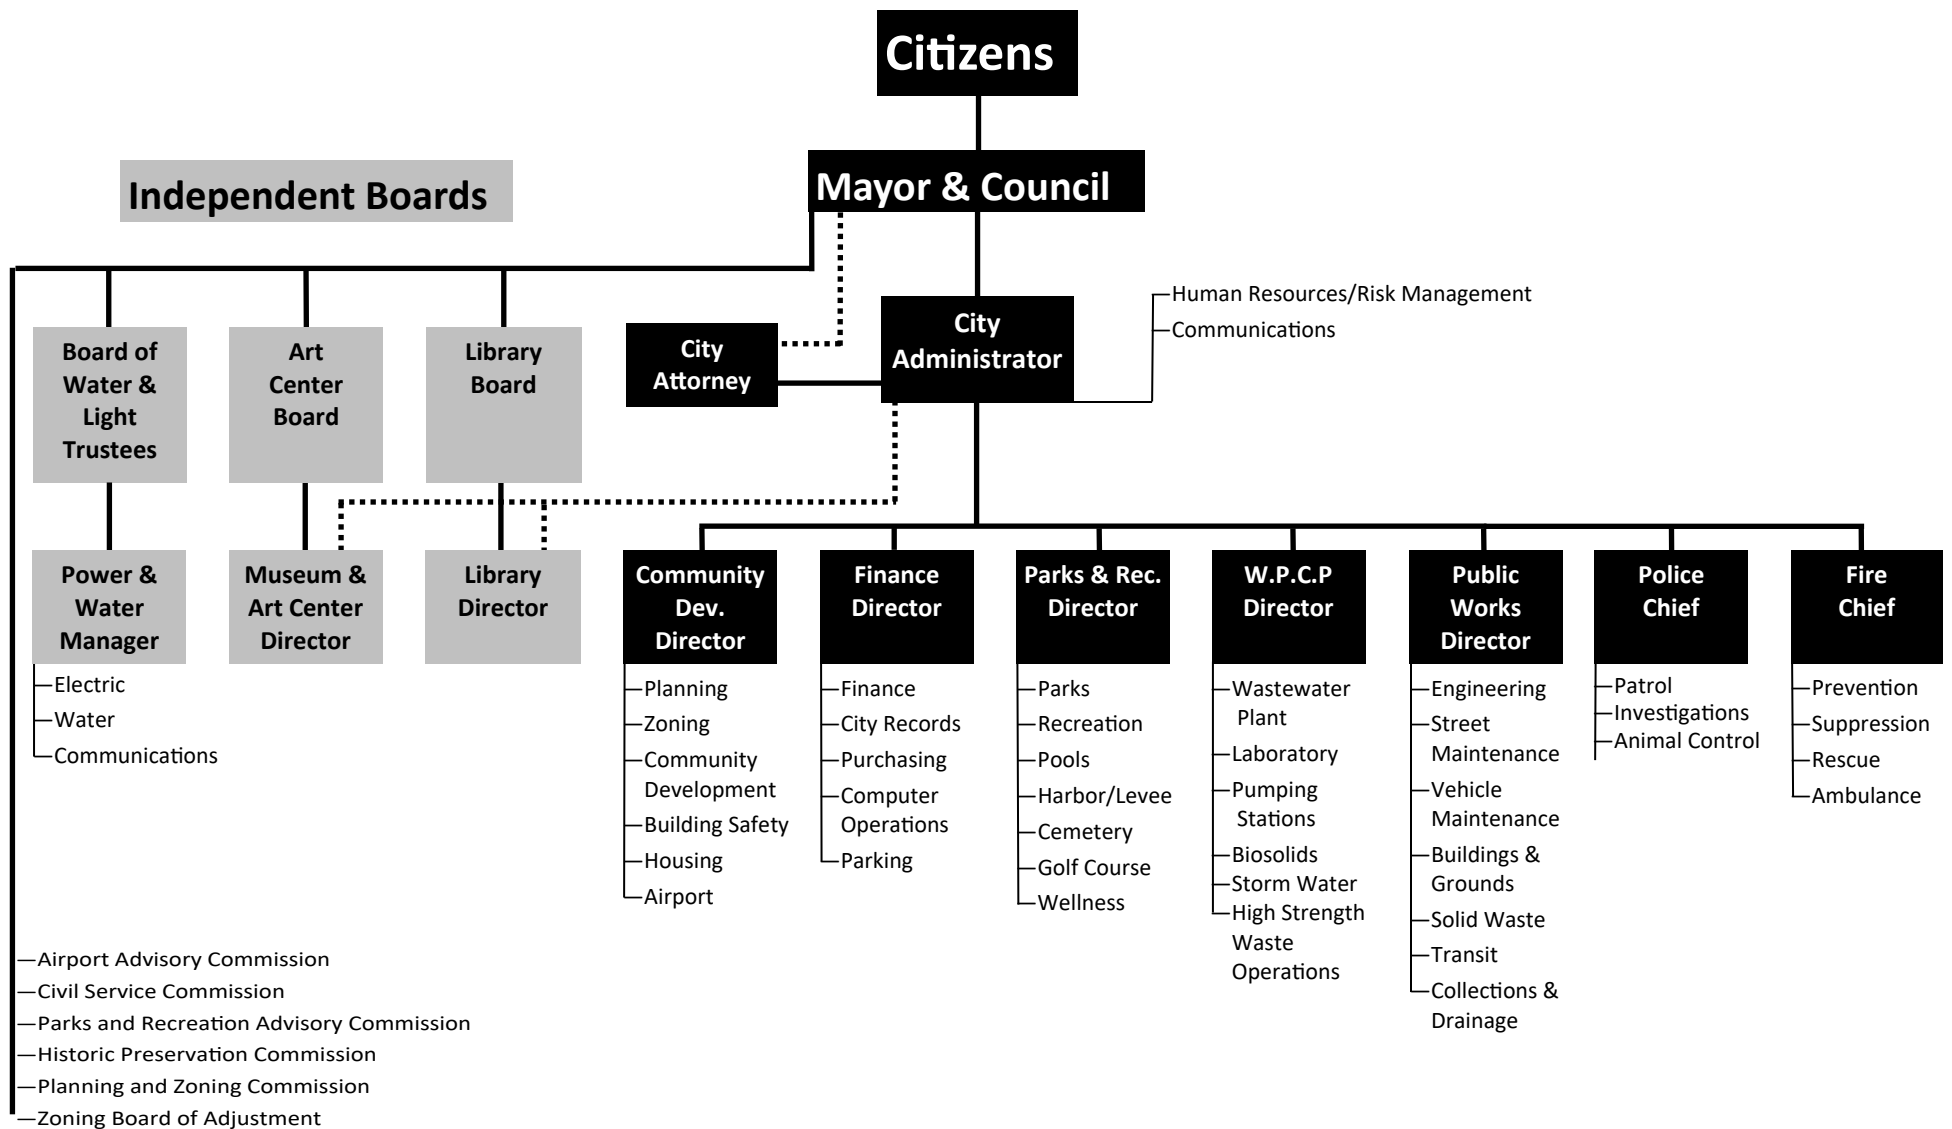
Citizens

Mayor & Council

Independent Boards

City Attorney

City Administrator

Human Resources/Risk Management
Communications

Board of Water & Light Trustees

Art Center Board

Library Board

Power & Water Manager
Electric
Water
Communications

Museum & Art Center Director

Library Director

Community Dev. Director
Planning
Zoning
Community Development
Building Safety
Housing
Airport

Finance Director
Finance
City Records
Purchasing
Computer Operations
Parking

Parks & Rec. Director
Parks
Recreation
Pools
Harbor/Levee
Cemetery
Golf Course
Wellness

W.P.C.P Director
Wastewater Plant
Laboratory
Pumping Stations
Biosolids
Storm Water
High Strength Waste Operations

Public Works Director
Engineering
Street Maintenance
Vehicle Maintenance
Buildings & Grounds
Solid Waste
Transit
Collections & Drainage

Police Chief
Patrol
Investigations
Animal Control

Fire Chief
Prevention
Suppression
Rescue
Ambulance

Airport Advisory Commission
Civil Service Commission
Parks and Recreation Advisory Commission
Historic Preservation Commission
Planning and Zoning Commission
Zoning Board of Adjustment